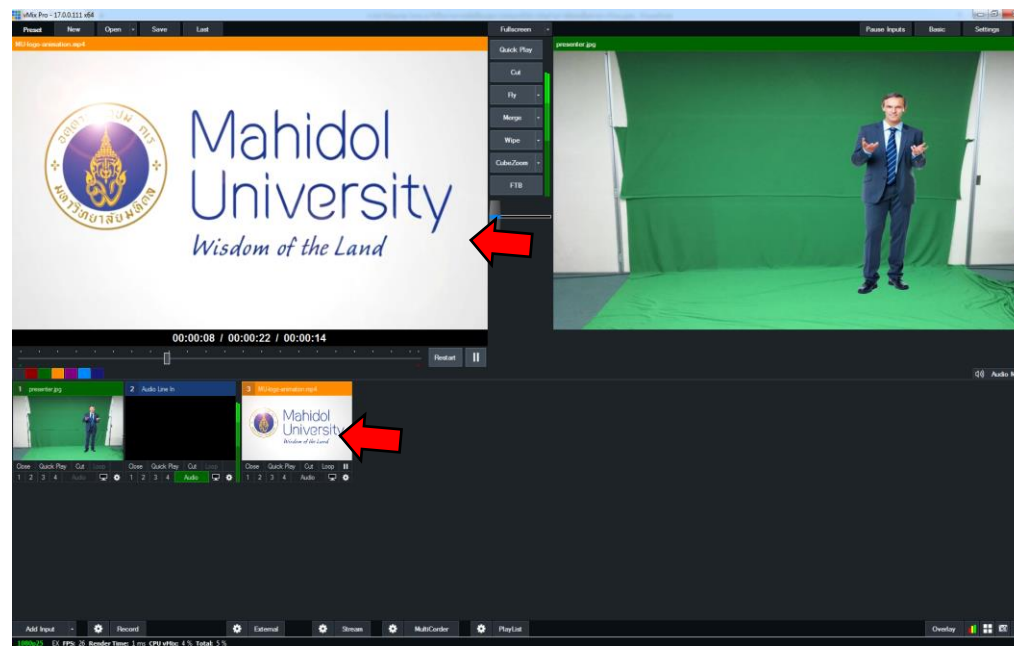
vMix Pro - 17.0.0.111 x64

Preset New Open Save Last

MU-logo-animation.mp4

Mahidol University
Wisdom of the Land

00:00:08 / 00:00:22 / 00:00:14

Restart

Fullscreen
Quick Play
Cut
Fly
Merge
Wipe
CubeZoom
FTB

Pause Inputs Basic Settings

presenter.jpg

Audio M

1 presenter.jpg
Close Quick Play Cut Loop
1 2 3 4 Audio

2 Audio Line In
Close Quick Play Cut Loop
1 2 3 4 Audio

3 MU-logo-animation.mp4
Mahidol University
Wisdom of the Land
Close Quick Play Cut Loop
1 2 3 4 Audio

Add Input Record External Stream MultiCorder PlayList Overlay

1080p25 EX FPS: 26 Render Time: 1 ms CPU vMix: 4 % Total: 5 %